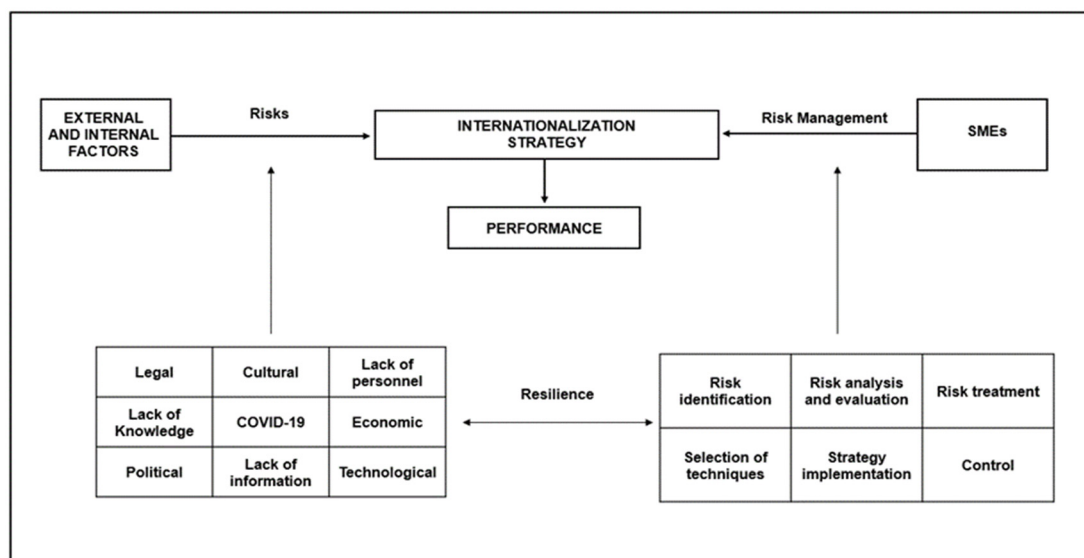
EXTERNAL AND INTERNAL FACTORS

Risks

INTERNATIONALIZATION STRATEGY

Risk Management

SMEs

PERFORMANCE

| Legal | Cultural | Lack of personnel |
|---|---|---|
| Lack of Knowledge | COVID-19 | Economic |
| Political | Lack of information | Technological |

Resilience

| Risk identification | Risk analysis and evaluation | Risk treatment |
|---|---|---|
| Selection of techniques | Strategy implementation | Control |